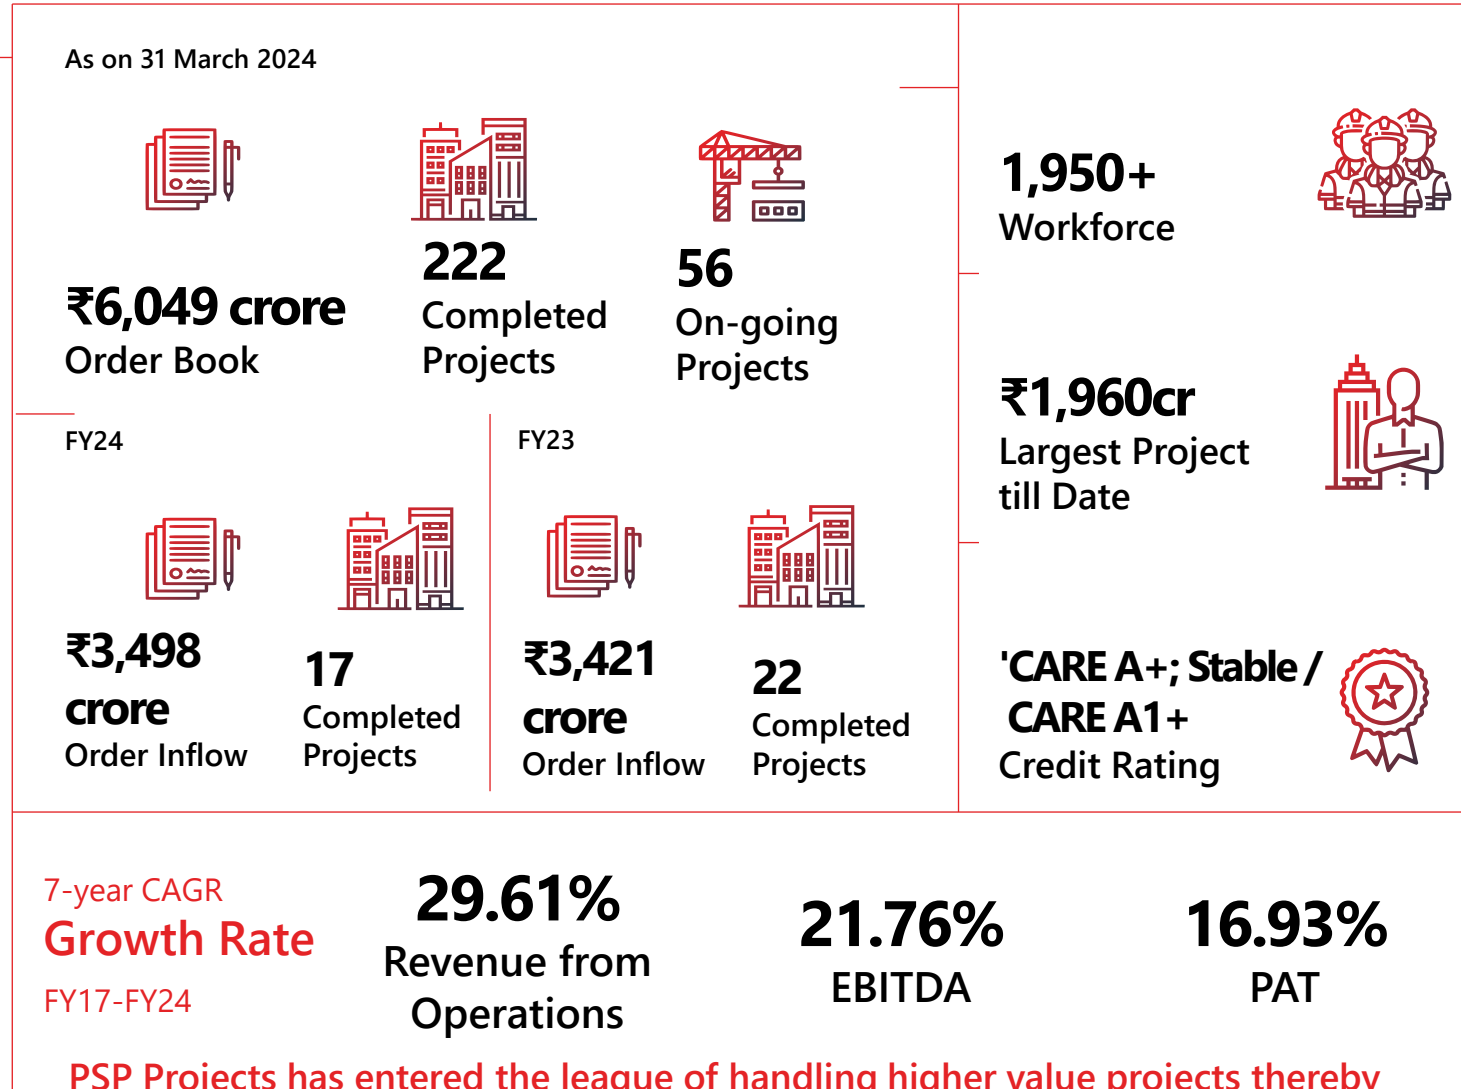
As on 31 March 2024

₹6,049 crore
Order Book

222
Completed Projects

56
On-going Projects

1,950+
Workforce

₹1,960cr
Largest Project till Date

FY24

₹3,498 crore
Order Inflow

17
Completed Projects

FY23

₹3,421 crore
Order Inflow

22
Completed Projects

'CARE A+; Stable / CARE A1+
Credit Rating

7-year CAGR
Growth Rate
FY17-FY24

29.61%
Revenue from Operations

21.76%
EBITDA

16.93%
PAT

PSP Projects has entered the league of handling higher value projects thereby